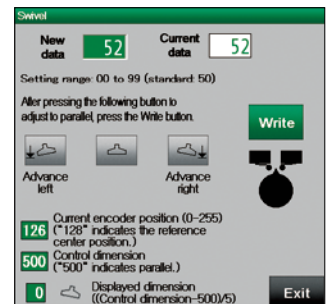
Swivel

New data 52

Current data 52

Setting range: 00 to 99 (standard: 50)

After pressing the following button to adjust to parallel, press the Write button.

Write

Advance left

Advance right

126 Current encoder position (0–255) ("128" indicates the reference center position.)

500 Control dimension ("500" indicates parallel.)

0 Displayed dimension ((Control dimension–500)/5)

Exit